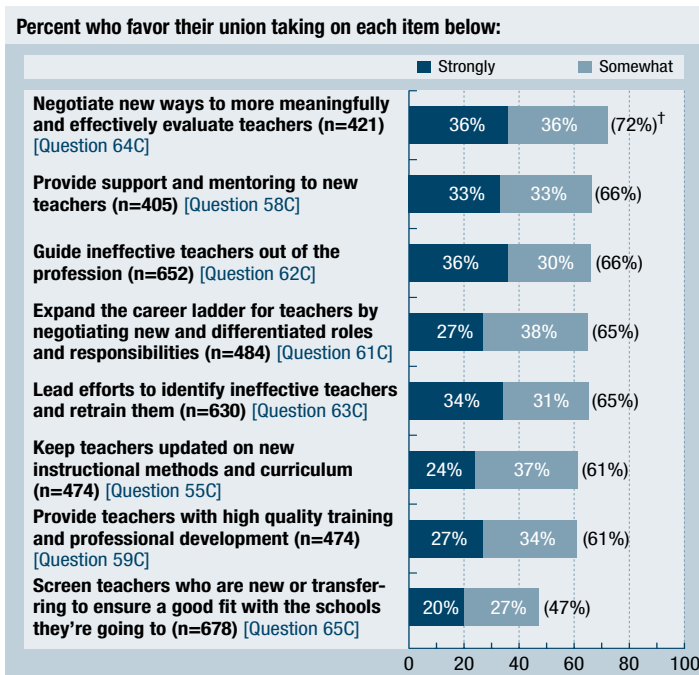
Percent who favor their union taking on each item below:

Strongly | Somewhat

Negotiate new ways to more meaningfully and effectively evaluate teachers (n=421) [Question 64C] 36% 36% (72%)$^{\dagger}$

Provide support and mentoring to new teachers (n=405) [Question 58C] 33% 33% (66%)

Guide ineffective teachers out of the profession (n=652) [Question 62C] 36% 30% (66%)

Expand the career ladder for teachers by negotiating new and differentiated roles and responsibilities (n=484) [Question 61C] 27% 38% (65%)

Lead efforts to identify ineffective teachers and retrain them (n=630) [Question 63C] 34% 31% (65%)

Keep teachers updated on new instructional methods and curriculum (n=474) [Question 55C] 24% 37% (61%)

Provide teachers with high quality training and professional development (n=474) [Question 59C] 27% 34% (61%)

Screen teachers who are new or transferring to ensure a good fit with the schools they're going to (n=678) [Question 65C] 20% 27% (47%)

0 20 40 60 80 100